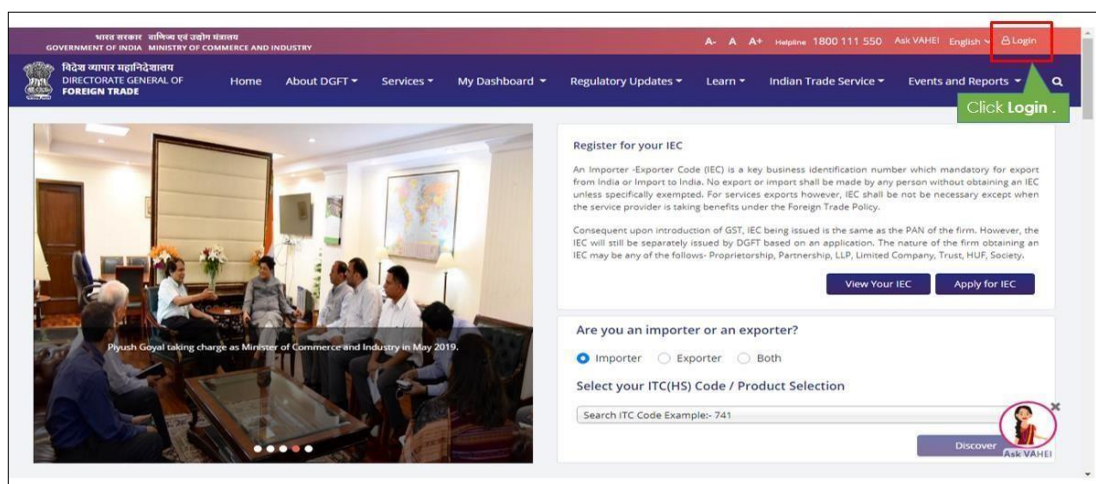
भारत सरकार वाणिज्य एवं उद्योग मंत्रालय
GOVERNMENT OF INDIA MINISTRY OF COMMERCE AND INDUSTRY

A- A A+ Helpline 1800 111 550 Ask VAHEI English Login

विदेश व्यापार महानिदेशालय
DIRECTORATE GENERAL OF FOREIGN TRADE

Home About DGFT Services My Dashboard Regulatory Updates Learn Indian Trade Service Events and Reports

Click **Login** .

Piyush Goyal taking charge as Minister of Commerce and Industry in May 2019.

Register for your IEC

An Importer -Exporter Code (IEC) is a key business identification number which mandatory for export from India or Import to India. No export or import shall be made by any person without obtaining an IEC unless specifically exempted. For services exports however, IEC shall be not be necessary except when the service provider is taking benefits under the Foreign Trade Policy.

Consequent upon introduction of GST, IEC being issued is the same as the PAN of the firm. However, the IEC will still be separately issued by DGFT based on an application. The nature of the firm obtaining an IEC may be any of the follows- Proprietorship, Partnership, LLP, Limited Company, Trust, HUF, Society.

View Your IEC Apply for IEC

Are you an importer or an exporter?

Importer Exporter Both

Select your ITC(HS) Code / Product Selection

Search ITC Code Example:- 741

Discover

Ask VAHEI